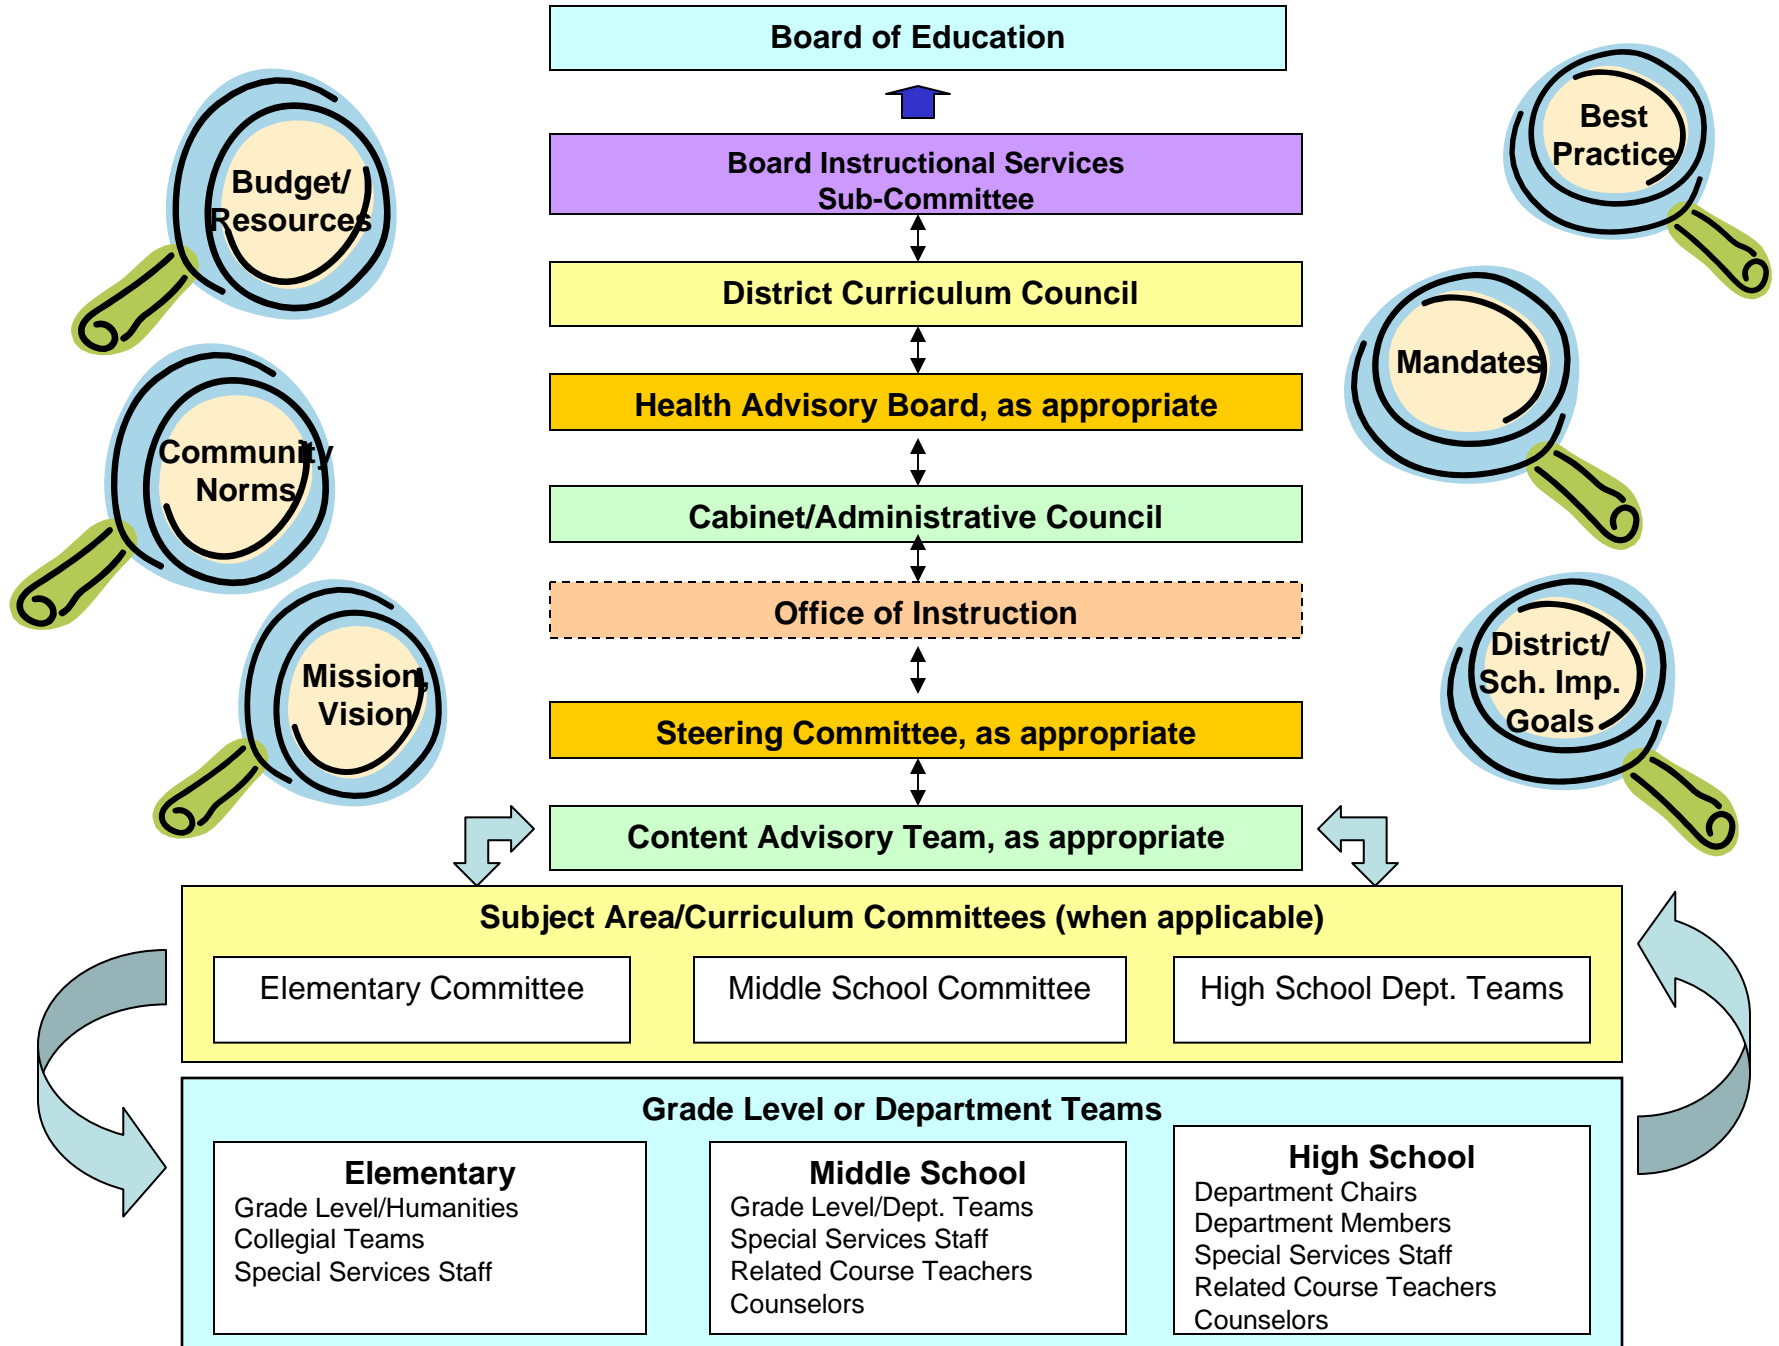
Board of Education

Board Instructional Services Sub-Committee

District Curriculum Council

Health Advisory Board, as appropriate

Cabinet/Administrative Council

Office of Instruction

Steering Committee, as appropriate

Content Advisory Team, as appropriate

Budget/ Resources

Community Norms

Mission, Vision

Best Practice

Mandates

District/ Sch. Imp. Goals

Subject Area/Curriculum Committees (when applicable)

Elementary Committee

Middle School Committee

High School Dept. Teams

Grade Level or Department Teams

Elementary
Grade Level/Humanities
Collegial Teams
Special Services Staff

Middle School
Grade Level/Dept. Teams
Special Services Staff
Related Course Teachers
Counselors

High School
Department Chairs
Department Members
Special Services Staff
Related Course Teachers
Counselors